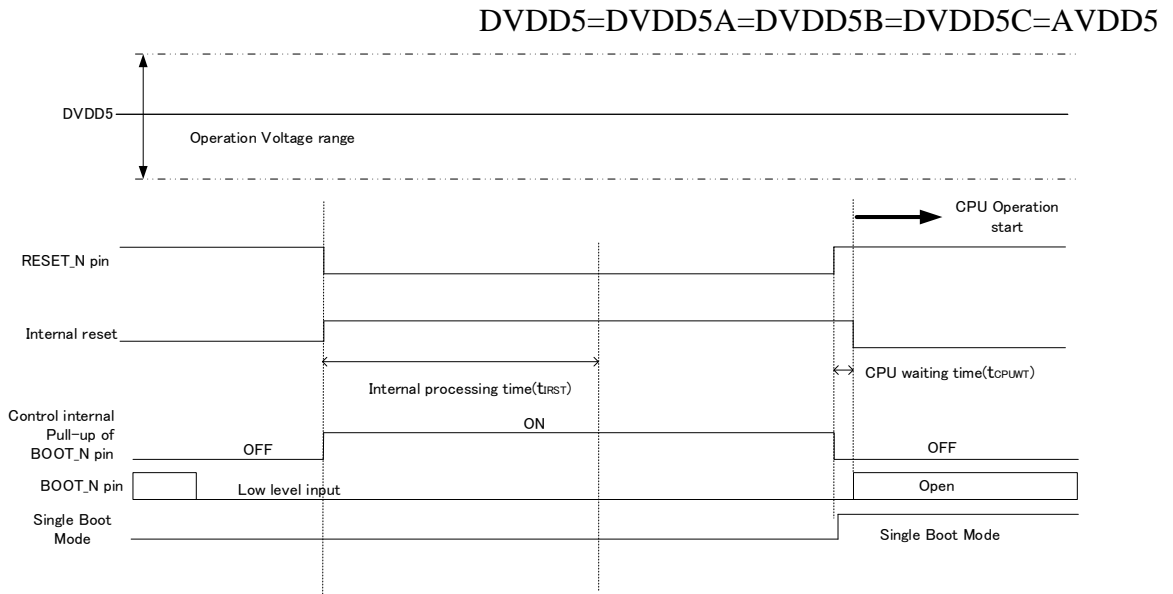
DVDD5=DVDD5A=DVDD5B=DVDD5C=AVDD5

DVDD5

Operation Voltage range

CPU Operation start

RESET_N pin

Internal reset

Internal processing time($t_{IRST}$)

CPU waiting time($t_{CPUWT}$)

Control internal Pull-up of BOOT_N pin

OFF

ON

OFF

BOOT_N pin

Low level input

Open

Single Boot Mode

Single Boot Mode